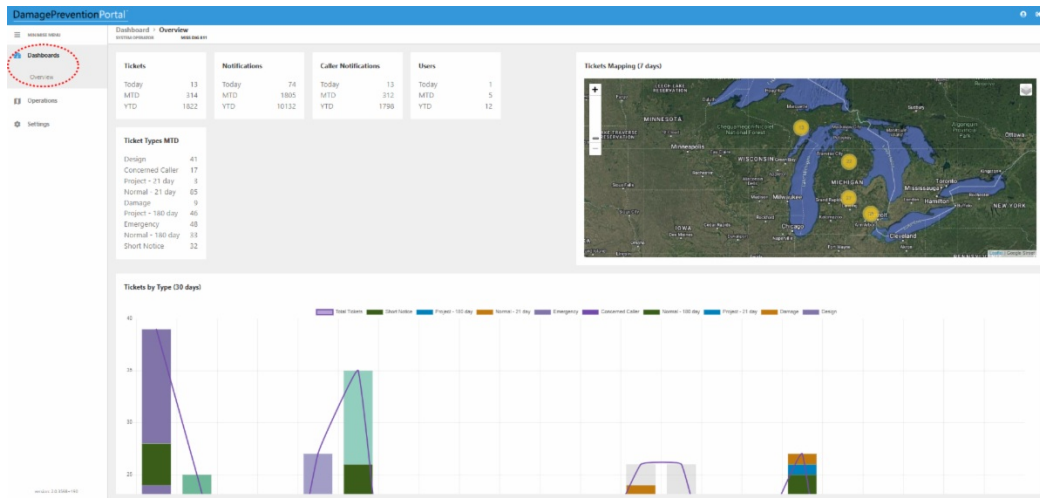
DamagePreventionPortal

Dashboards
Overview
Operations
Settings

Dashboard > Overview

Tickets
Today 13
MTD 314
YTD 1822

Notifications
Today 74
MTD 1805
YTD 10132

Caller Notifications
Today 13
MTD 312
YTD 1798

Users
Today 1
MTD 5
YTD 12

Ticket Types MTD
Design 41
Concerned Caller 17
Project - 21 day 3
Normal - 21 day 85
Damage 9
Project - 180 day 46
Emergency 48
Normal - 180 day 33
Short Notice 32

Tickets Mapping (7 days)

MINNESOTA
Minneapolis
WISCONSIN
Milwaukee
Chicago
MICHIGAN
IOWA
Toronto
Ottawa
Hamilton
Cleveland
NEW YORK

Tickets by Type (30 days)

Total Tickets Short Notice Project - 180 day Normal - 21 day Emergency Concerned Caller Normal - 180 day Project - 21 day Damage Design

40
35
30
25